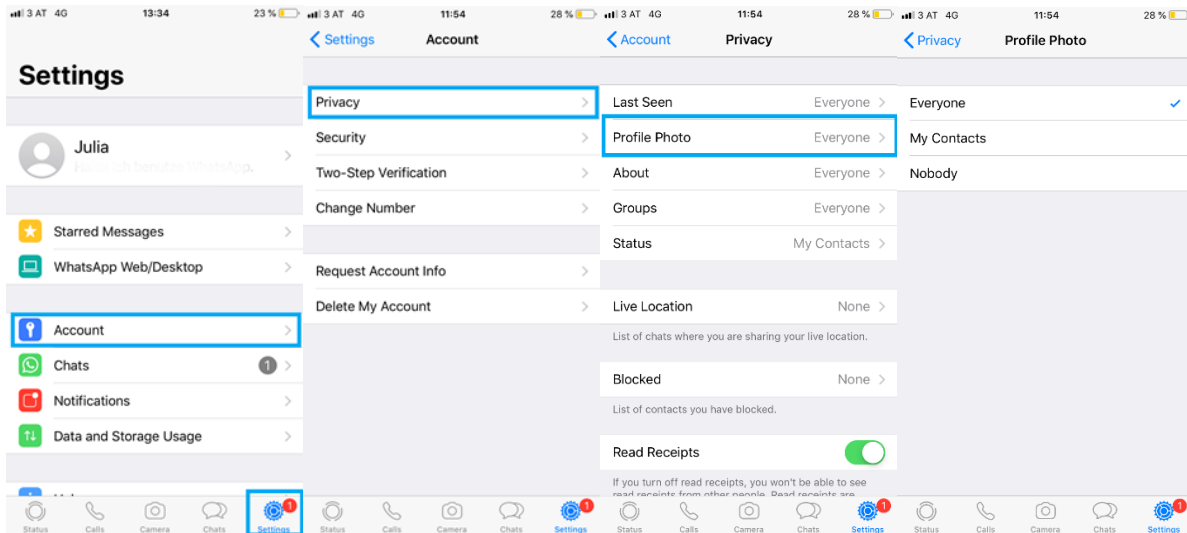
3 AT 4G 13:34 23 %

Settings

Julia
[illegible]

Starred Messages
WhatsApp Web/Desktop

Account
Chats 1
Notifications
Data and Storage Usage

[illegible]

Status Calls Camera Chats Settings 1

3 AT 4G 11:54 28 %

Settings Account

Privacy
Security
Two-Step Verification
Change Number

Request Account Info
Delete My Account

Status Calls Camera Chats Settings 1

3 AT 4G 11:54 28 %

Account Privacy

Last Seen Everyone
Profile Photo Everyone
About Everyone
Groups Everyone
Status My Contacts

Live Location None
List of chats where you are sharing your live location.

Blocked None
List of contacts you have blocked.

Read Receipts
If you turn off read receipts, you won't be able to see read receipts from other people. Read receipts are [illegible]

Status Calls Camera Chats Settings 1

3 AT 4G 11:54 28 %

Privacy Profile Photo

Everyone
My Contacts
Nobody

Status Calls Camera Chats Settings 1